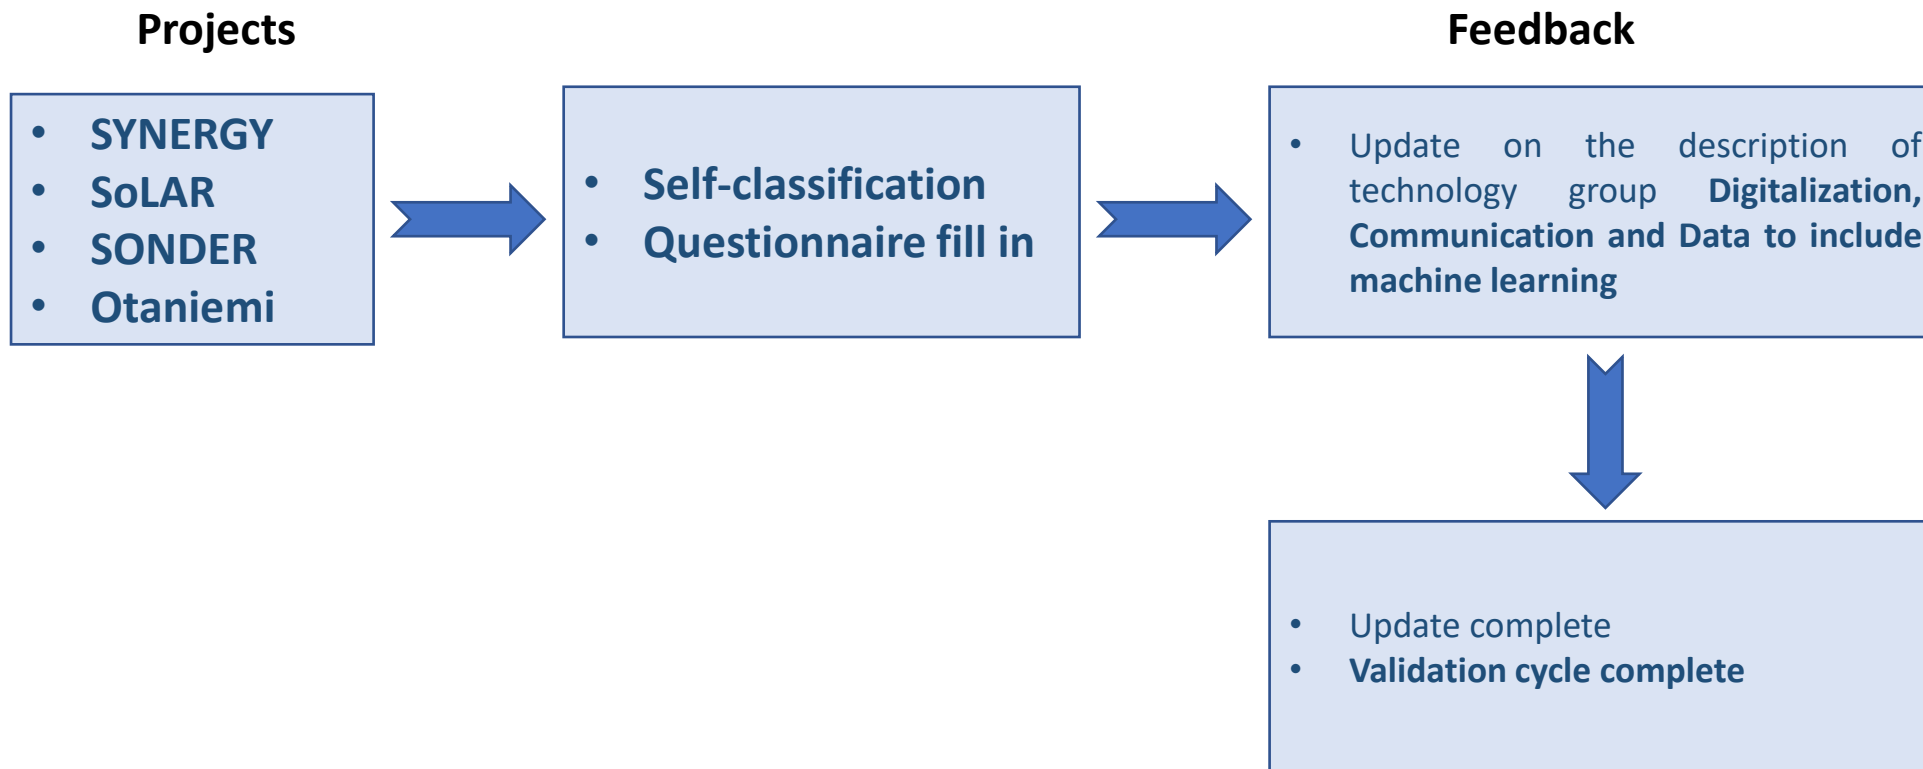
Projects

- SYNERGY
- SoLAR
- SONDER
- Otaniemi

- Self-classification
- Questionnaire fill in

Feedback

- Update on the description of technology group Digitalization, Communication and Data to include machine learning

- Update complete
- Validation cycle complete